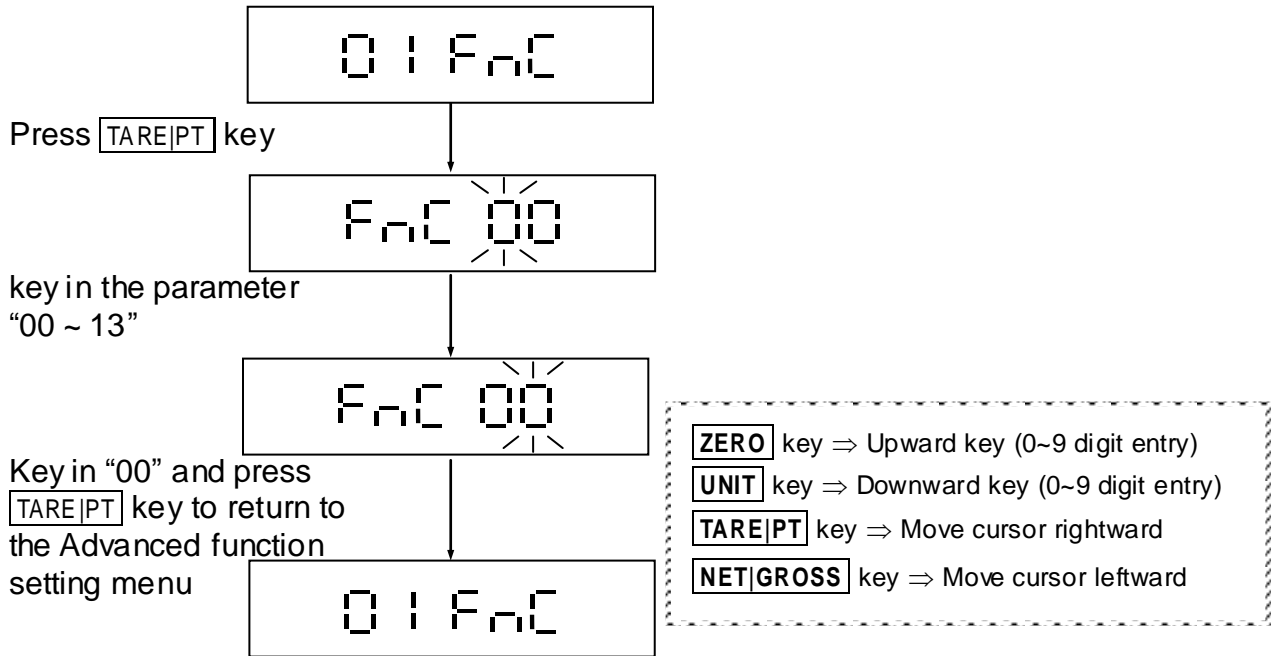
01FnC

Press TARE|PT key

FnC 00

key in the parameter "00 ~ 13"

FnC 00

Key in "00" and press TARE|PT key to return to the Advanced function setting menu

01FnC

ZERO key $\Rightarrow$ Upward key (0~9 digit entry)
UNIT key $\Rightarrow$ Downward key (0~9 digit entry)
TARE|PT key $\Rightarrow$ Move cursor rightward
NET|GROSS key $\Rightarrow$ Move cursor leftward